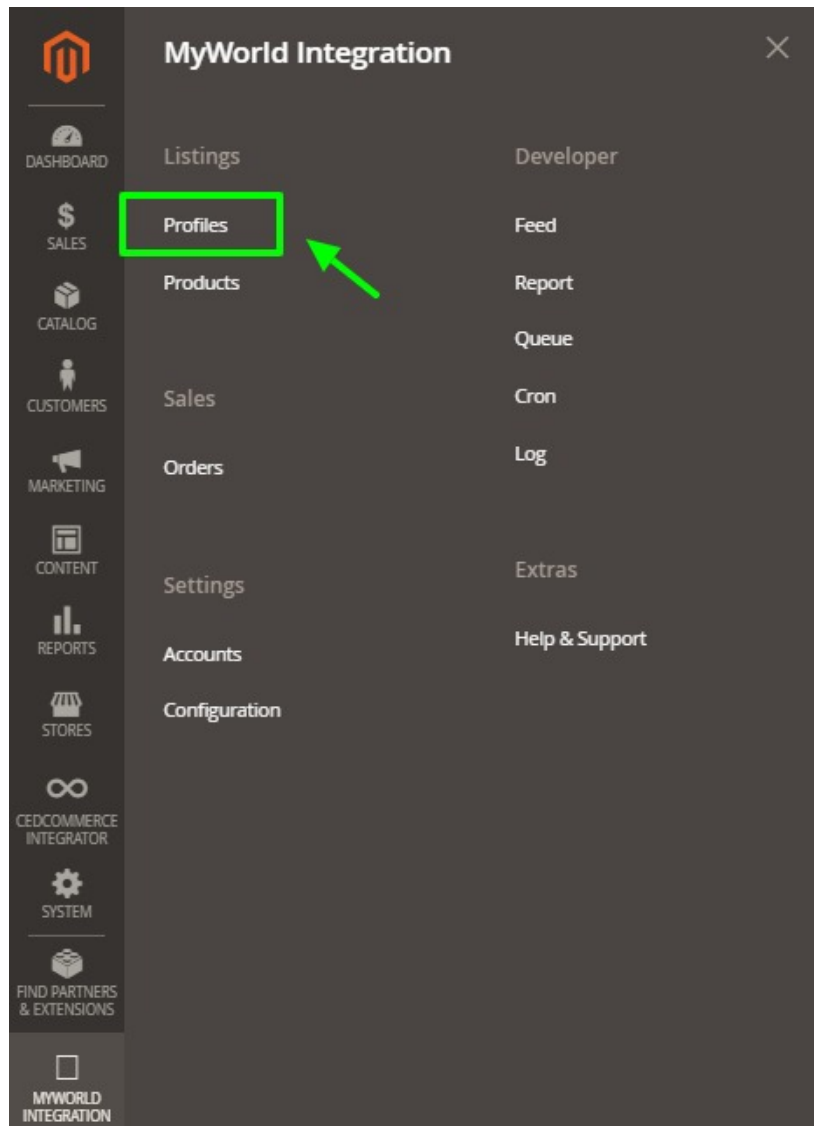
DASHBOARD
SALES
CATALOG
CUSTOMERS
MARKETING
CONTENT
REPORTS
STORES
CEDCOMMERCE INTEGRATOR
SYSTEM
FIND PARTNERS & EXTENSIONS
MYWORLD INTEGRATION

MyWorld Integration

Listings
Profiles
Products

Sales
Orders

Settings
Accounts
Configuration

Developer
Feed
Report
Queue
Cron
Log

Extras
Help & Support